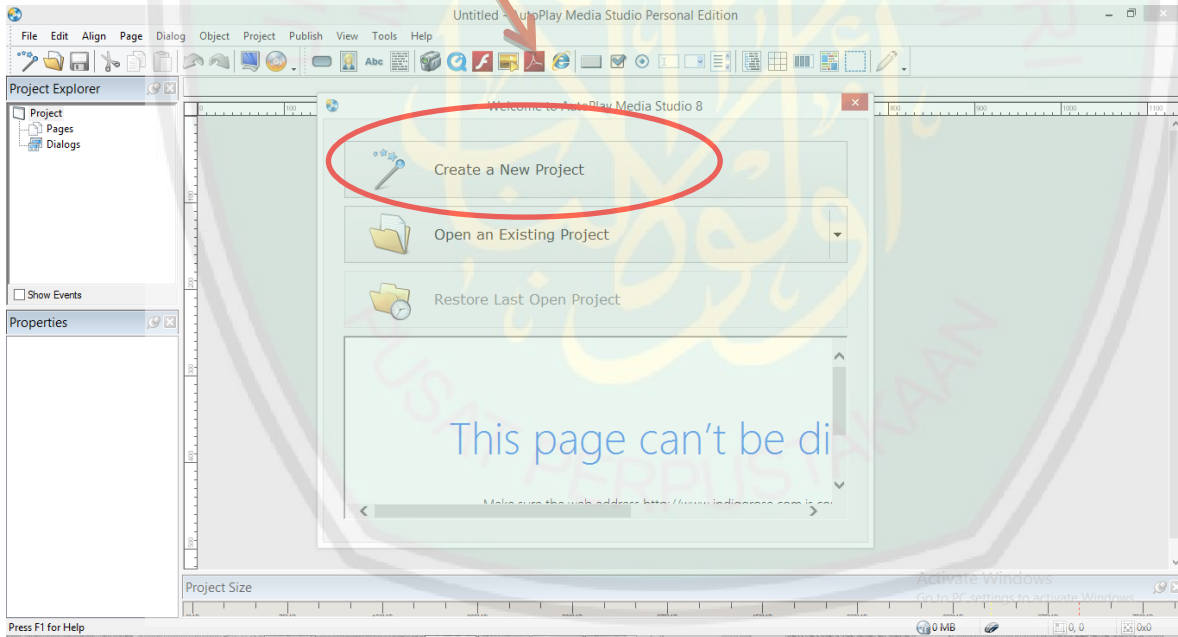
Untitled - AutoPlay Media Studio Personal Edition

File Edit Align Page Dialog Object Project Publish View Tools Help

Project Explorer

Project
Pages
Dialogs

Show Events

Properties

Welcome to AutoPlay Media Studio 8

Create a New Project

Open an Existing Project

Restore Last Open Project

This page can't be di

Make sure the web address http://www.indigorose.com is co

Project Size

Activate Windows
Go to PC settings to activate Windows.

Press F1 for Help

0 MB

0, 0

0x0